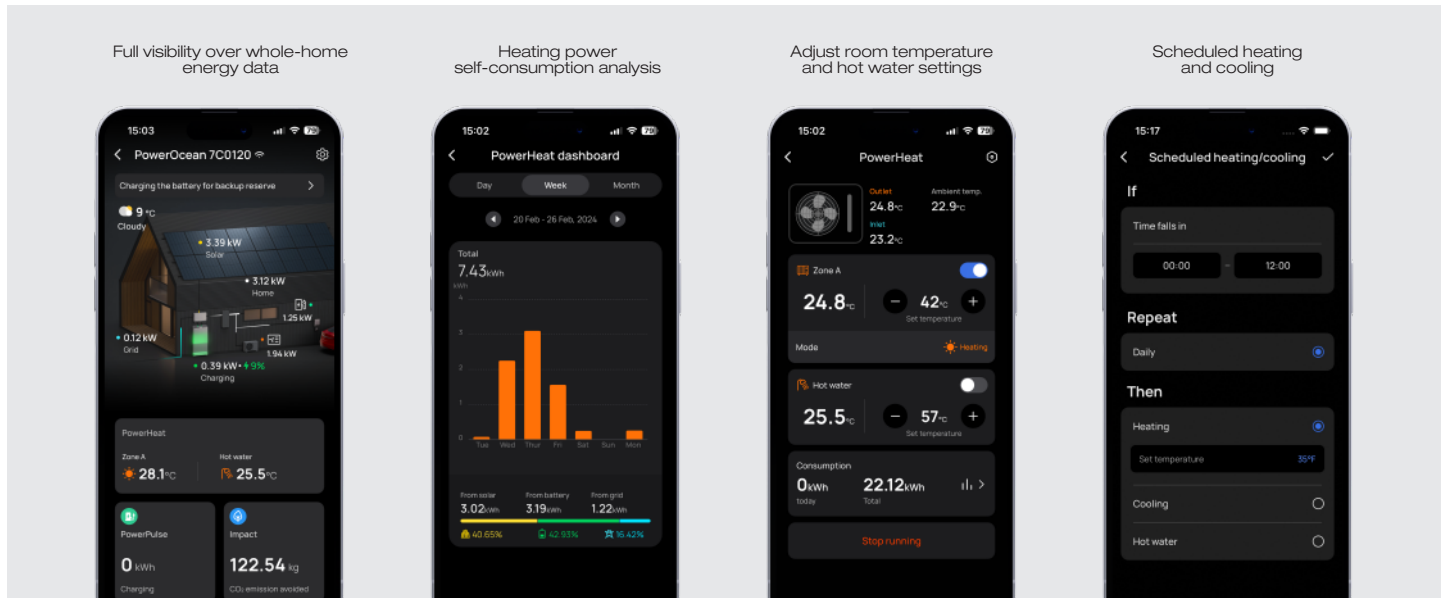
Full visibility over whole-home energy data

15:03
PowerOcean 7C0120
Charging the battery for backup reserve
9 °C
Cloudy
3.39 kW
Solar
3.12 kW
Home
1.25 kW
0.12 kW
Grid
1.94 kW
0.39 kW • 9%
Charging
PowerHeat
Zone A
28.1 °C
Hot water
25.5 °C
PowerPulse
0 kWh
Charging
Impact
122.54 kg
$CO_2$ emission avoided

Heating power self-consumption analysis

15:02
PowerHeat dashboard
Day
Week
Month
20 Feb - 26 Feb, 2024
Total
7.43kWh
kWh
4
3
2
1
0
Tue
Wed
Thur
Fri
Sat
Sun
Mon
From solar
3.02kWh
From battery
3.19kWh
From grid
1.22kWh
40.65%
42.93%
16.42%

Adjust room temperature and hot water settings

15:02
PowerHeat
Outlet
24.8 °C
Ambient temp.
22.9 °C
Inlet
23.2 °C
Zone A
24.8 °C
42 °C
Set temperature
Mode
Heating
Hot water
25.5 °C
57 °C
Set temperature
Consumption
0kWh
today
22.12kWh
Total
Stop running

Scheduled heating and cooling

15:17
Scheduled heating/cooling
If
Time falls in
00:00
-
12:00
Repeat
Daily
Then
Heating
Set temperature
35°F
Cooling
Hot water